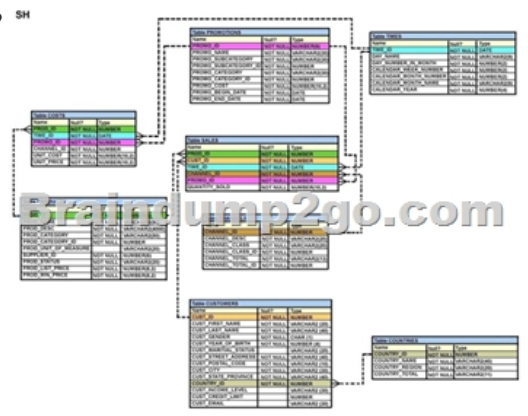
SH

Table PROMOTIONS

| Name | Null? | Type |
|---|---|---|
| PROMO_ID | NOT NULL | NUMBER(6) |
| PROMO_NAME | NOT NULL | VARCHAR2(30) |
| PROMO_SUBCATEGORY | NOT NULL | VARCHAR2(30) |
| PROMO_SUBCATEGORY_ID | NOT NULL | NUMBER |
| PROMO_CATEGORY | NOT NULL | VARCHAR2(30) |
| PROMO_CATEGORY_ID | NOT NULL | NUMBER |
| PROMO_COST | NOT NULL | NUMBER(10,2) |
| PROMO_BEGIN_DATE | NOT NULL | DATE |
| PROMO_END_DATE | NOT NULL | DATE |

Table TIMES

| Name | Null? | Type |
|---|---|---|
| TIME_ID | NOT NULL | DATE |
| DAY_NAME | NOT NULL | VARCHAR2(9) |
| DAY_NUMBER_IN_MONTH | NOT NULL | NUMBER(2) |
| CALENDAR_WEEK_NUMBER | NOT NULL | NUMBER(2) |
| CALENDAR_MONTH_NUMBER | NOT NULL | NUMBER(2) |
| CALENDAR_MONTH_NAME | NOT NULL | VARCHAR2(9) |
| CALENDAR_YEAR | NOT NULL | NUMBER(4) |

Table COSTS

| Name | Null? | Type |
|---|---|---|
| PROD_ID | NOT NULL | NUMBER |
| TIME_ID | NOT NULL | DATE |
| PROMO_ID | NOT NULL | NUMBER |
| CHANNEL_ID | NOT NULL | NUMBER |
| UNIT_COST | NOT NULL | NUMBER(10,2) |
| UNIT_PRICE | NOT NULL | NUMBER(10,2) |

Table SALES

| Name | Null? | Type |
|---|---|---|
| PROD_ID | NOT NULL | NUMBER |
| CUST_ID | NOT NULL | NUMBER |
| TIME_ID | NOT NULL | DATE |
| CHANNEL_ID | NOT NULL | NUMBER |
| PROMO_ID | NOT NULL | NUMBER |
| QUANTITY_SOLD | NOT NULL | NUMBER(10,2) |

Braindump2go.com

Table PRODUCTS

| Name | Null? | Type |
|---|---|---|
| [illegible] | | |
| PROD_DESC | NOT NULL | VARCHAR2(4000) |
| PROD_CATEGORY | NOT NULL | VARCHAR2(50) |
| PROD_CATEGORY_ID | NOT NULL | NUMBER |
| PROD_UNIT_OF_MEASURE | | VARCHAR2(20) |
| SUPPLIER_ID | NOT NULL | NUMBER(6) |
| PROD_STATUS | NOT NULL | VARCHAR2(20) |
| PROD_LIST_PRICE | NOT NULL | NUMBER(8,2) |
| PROD_MIN_PRICE | NOT NULL | NUMBER(8,2) |

Table CHANNELS

| Name | Null? | Type |
|---|---|---|
| CHANNEL_ID | NOT NULL | NUMBER |
| CHANNEL_DESC | NOT NULL | VARCHAR2(20) |
| CHANNEL_CLASS | NOT NULL | VARCHAR2(20) |
| CHANNEL_CLASS_ID | NOT NULL | NUMBER |
| CHANNEL_TOTAL | NOT NULL | VARCHAR2(13) |
| CHANNEL_TOTAL_ID | NOT NULL | NUMBER |

Table CUSTOMERS

| Name | Null? | Type |
|---|---|---|
| CUST_ID | NOT NULL | NUMBER |
| CUST_FIRST_NAME | NOT NULL | VARCHAR2(20) |
| CUST_LAST_NAME | NOT NULL | VARCHAR2(40) |
| CUST_GENDER | NOT NULL | CHAR(1) |
| CUST_YEAR_OF_BIRTH | NOT NULL | NUMBER(4) |
| CUST_MARITAL_STATUS | | VARCHAR2(20) |
| CUST_STREET_ADDRESS | NOT NULL | VARCHAR2(40) |
| CUST_POSTAL_CODE | NOT NULL | VARCHAR2(10) |
| CUST_CITY | NOT NULL | VARCHAR2(30) |
| CUST_STATE_PROVINCE | NOT NULL | VARCHAR2(40) |
| COUNTRY_ID | NOT NULL | NUMBER |
| CUST_INCOME_LEVEL | | VARCHAR2(30) |
| CUST_CREDIT_LIMIT | | NUMBER |
| CUST_EMAIL | | VARCHAR2(30) |

Table COUNTRIES

| Name | Null? | Type |
|---|---|---|
| COUNTRY_ID | NOT NULL | NUMBER |
| COUNTRY_NAME | NOT NULL | VARCHAR2(40) |
| COUNTRY_REGION | NOT NULL | VARCHAR2(20) |
| COUNTRY_TOTAL | NOT NULL | VARCHAR2(11) |